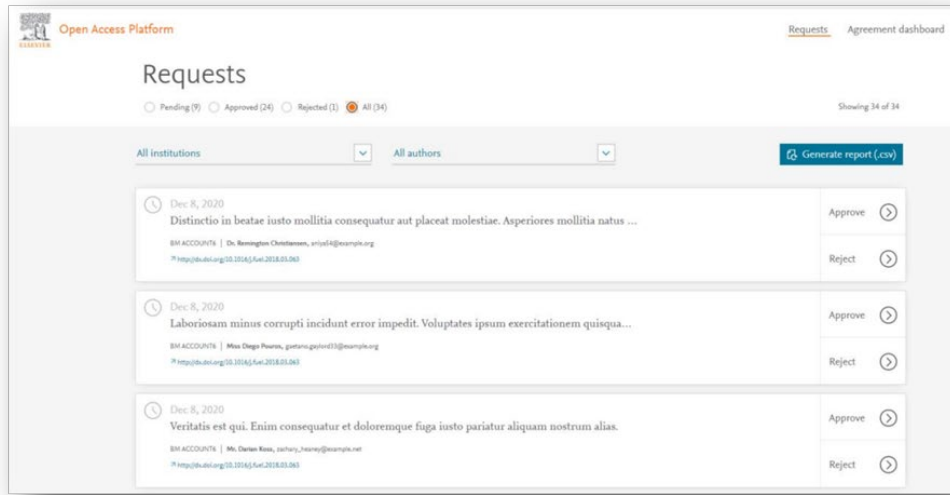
ELSEVIER Open Access Platform

Requests Agreement dashboard

Requests

Pending (9) Approved (24) Rejected (1) All (34)

Showing 34 of 34

All institutions

All authors

Generate report (.csv)

Dec 8, 2020
Distinctio in beatae iusto mollitia consequatur aut placeat molestiae. Asperiores mollitia natus ...

BM ACCOUNT6 | Dr. Remington Christiansen, aniya54@example.org
http://dx.doi.org/10.1016/j.fuel.2018.03.063

Approve
Reject

Dec 8, 2020
Laboriosam minus corrupti incidunt error impedit. Voluptates ipsum exercitationem quisqua...

BM ACCOUNT6 | Miss Diego Pouros, gaetano.gaylord33@example.org
http://dx.doi.org/10.1016/j.fuel.2018.03.063

Approve
Reject

Dec 8, 2020
Veritatis est qui. Enim consequatur et doloremque fuga iusto pariatur aliquam nostrum alias.

BM ACCOUNT6 | Mr. Darian Koss, zachary_heaney@example.net
http://dx.doi.org/10.1016/j.fuel.2018.03.063

Approve
Reject